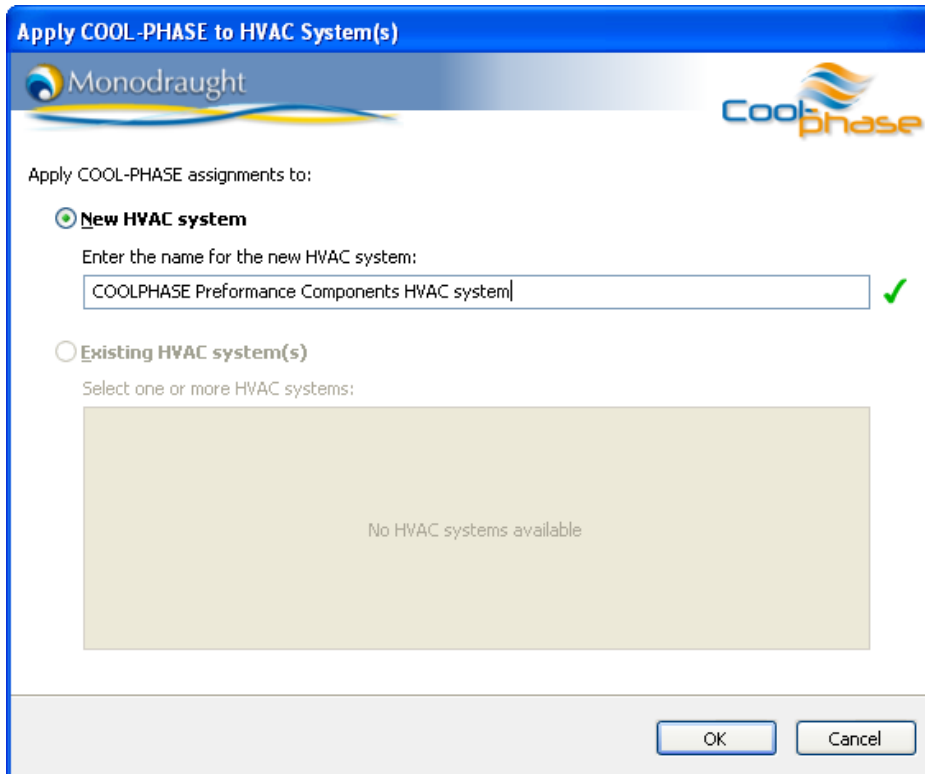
Apply COOL-PHASE to HVAC System(s)

Monodraught

Cool phase

Apply COOL-PHASE assignments to:

New HVAC system

Enter the name for the new HVAC system:

COOLPHASE Preformance Components HVAC system

Existing HVAC system(s)

Select one or more HVAC systems:

No HVAC systems available

OK

Cancel